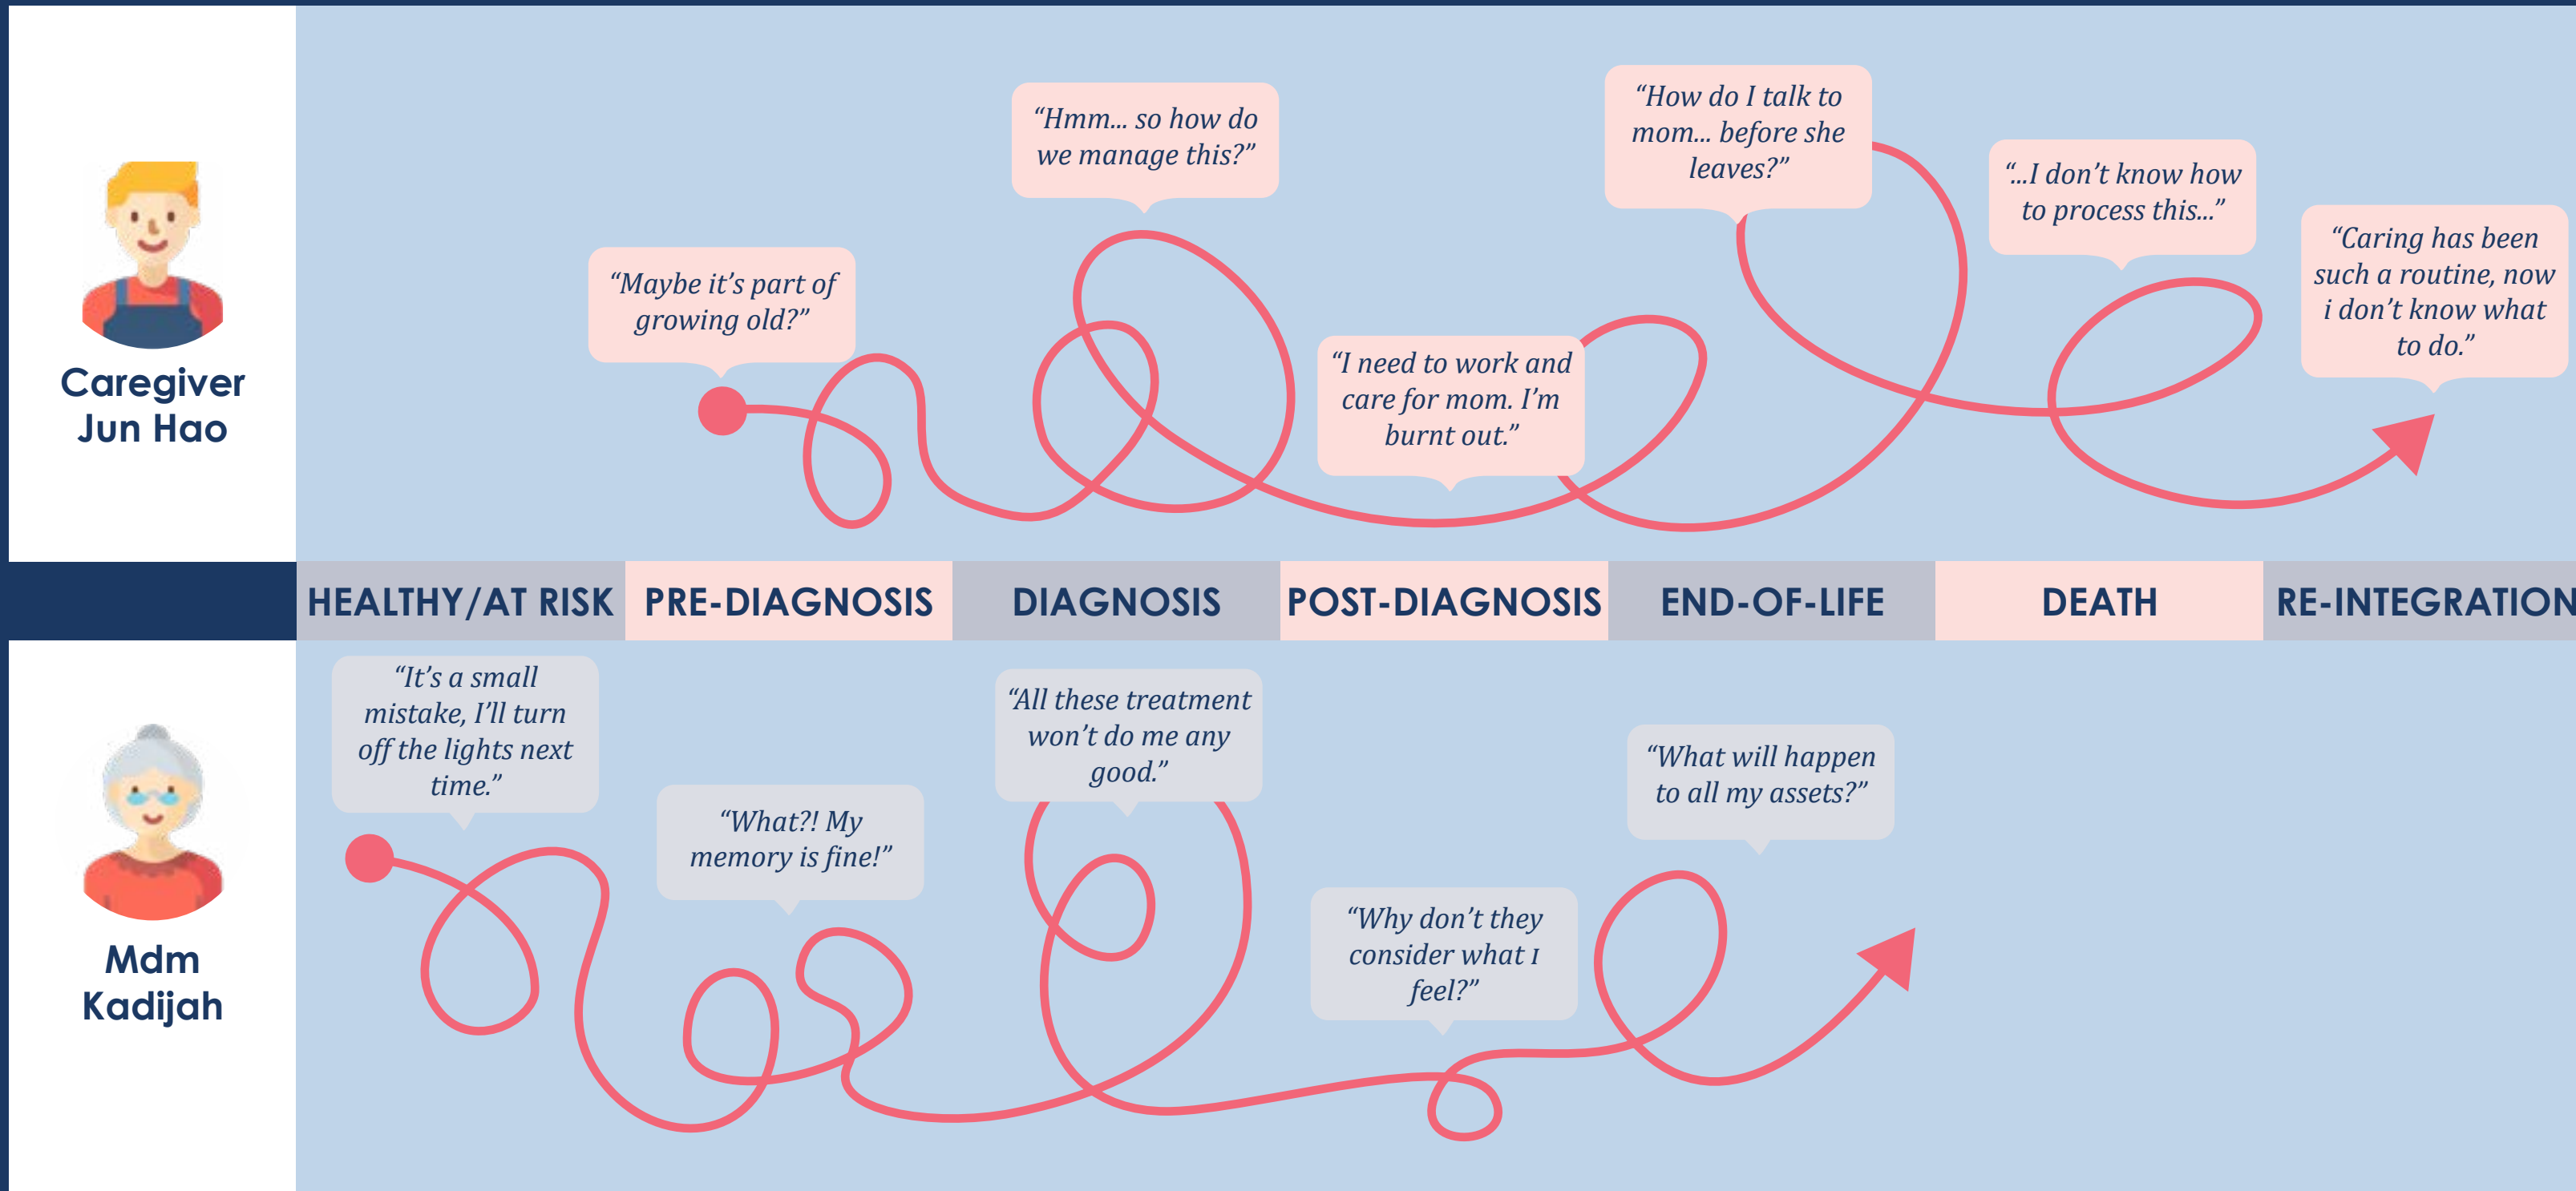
Caregiver Jun Hao

“Maybe it’s part of growing old?”

“Hmm... so how do we manage this?”

“I need to work and care for mom. I’m burnt out.”

“How do I talk to mom... before she leaves?”

“...I don’t know how to process this...”

“Caring has been such a routine, now i don’t know what to do.”

HEALTHY/AT RISK | PRE-DIAGNOSIS | DIAGNOSIS | POST-DIAGNOSIS | END-OF-LIFE | DEATH | RE-INTEGRATION

Mdm Kadijah

“It’s a small mistake, I’ll turn off the lights next time.”

“What?! My memory is fine!”

“All these treatment won’t do me any good.”

“Why don’t they consider what I feel?”

“What will happen to all my assets?”